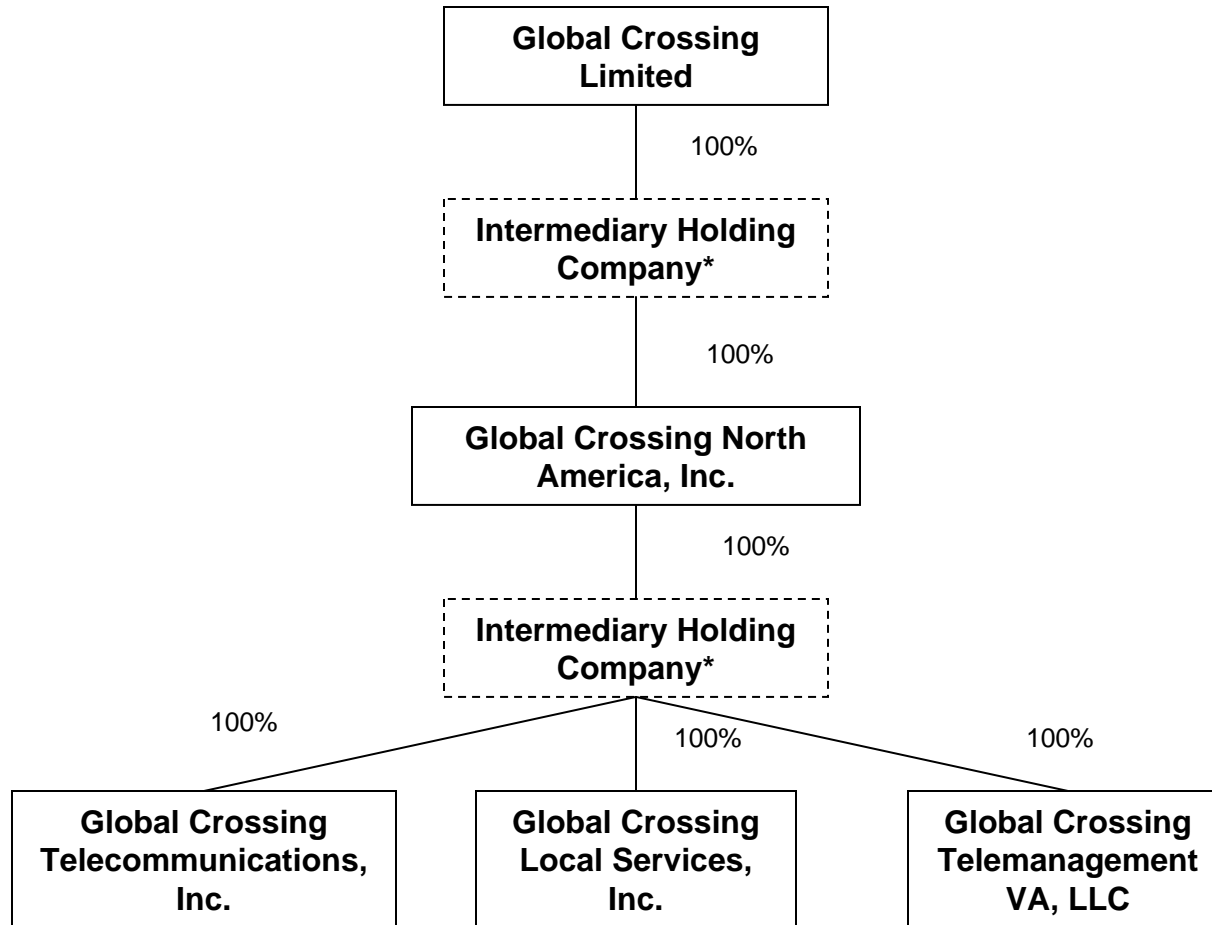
Global Crossing Limited

100%

Intermediary Holding Company*

100%

Global Crossing North America, Inc.

100%

Intermediary Holding Company*

100%

100%

100%

Global Crossing Telecommunications, Inc.

Global Crossing Local Services, Inc.

Global Crossing Telemanagement VA, LLC